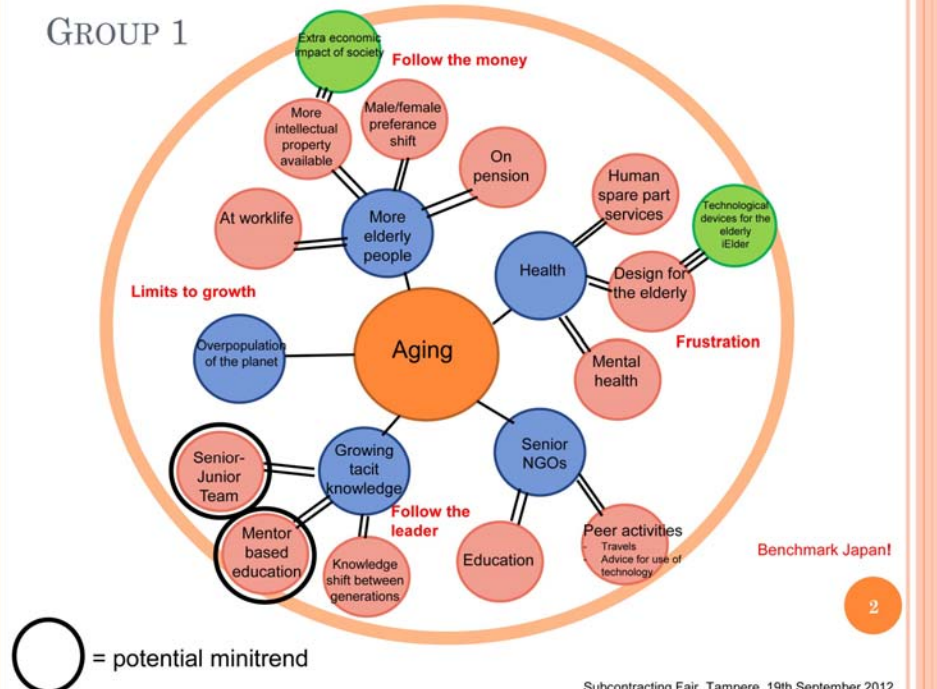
GROUP 1

Extra economic impact of society

Follow the money

More intellectual property available

Male/female preferance shift

On pension

At worklife

More elderly people

Human spare part services

Technological devices for the elderly iElder

Health

Design for the elderly

Limits to growth

Overpopulation of the planet

Aging

Frustration

Mental health

Senior-Junior Team

Growing tacit knowledge

Senior NGOs

Follow the leader

Mentor based education

Knowledge shift between generations

Education

Peer activities
- Travels
- Advice for use of technology

Benchmark Japan!

2

= potential minitrend

Subcontracting Fair, Tampere, 19th September 2012